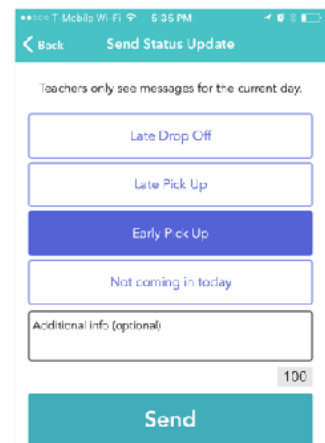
T-Mobile Wi-Fi 5:36 PM

Back Send Status Update

Teachers only see messages for the current day.

Late Drop Off

Late Pick Up

Early Pick Up

Not coming in today

Additional info (optional)

100

Send